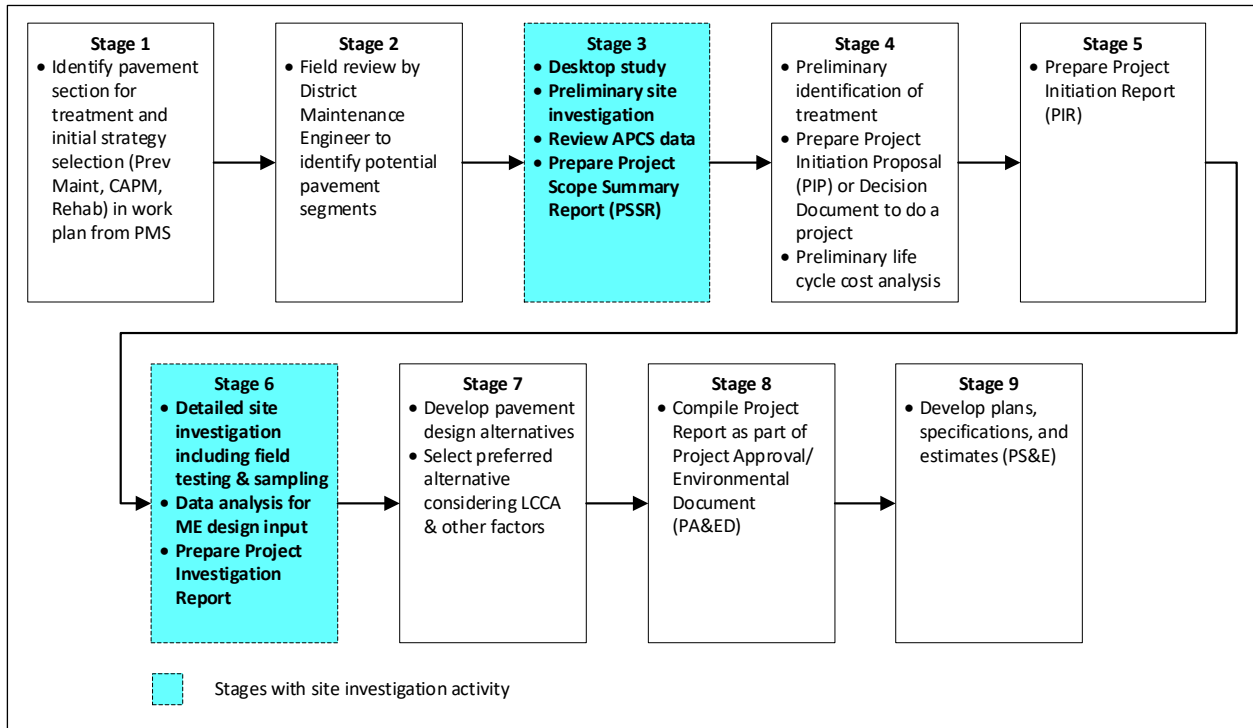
Stage 1
- Identify pavement section for treatment and initial strategy selection (Prev Maint, CAPM, Rehab) in work plan from PMS

Stage 2
- Field review by District Maintenance Engineer to identify potential pavement segments

Stage 3
- Desktop study
- Preliminary site investigation
- Review APCS data
- Prepare Project Scope Summary Report (PSSR)

Stage 4
- Preliminary identification of treatment
- Prepare Project Initiation Proposal (PIP) or Decision Document to do a project
- Preliminary life cycle cost analysis

Stage 5
- Prepare Project Initiation Report (PIR)

Stage 6
- Detailed site investigation including field testing & sampling
- Data analysis for ME design input
- Prepare Project Investigation Report

Stage 7
- Develop pavement design alternatives
- Select preferred alternative considering LCCA & other factors

Stage 8
- Compile Project Report as part of Project Approval/ Environmental Document (PA&ED)

Stage 9
- Develop plans, specifications, and estimates (PS&E)

Stages with site investigation activity